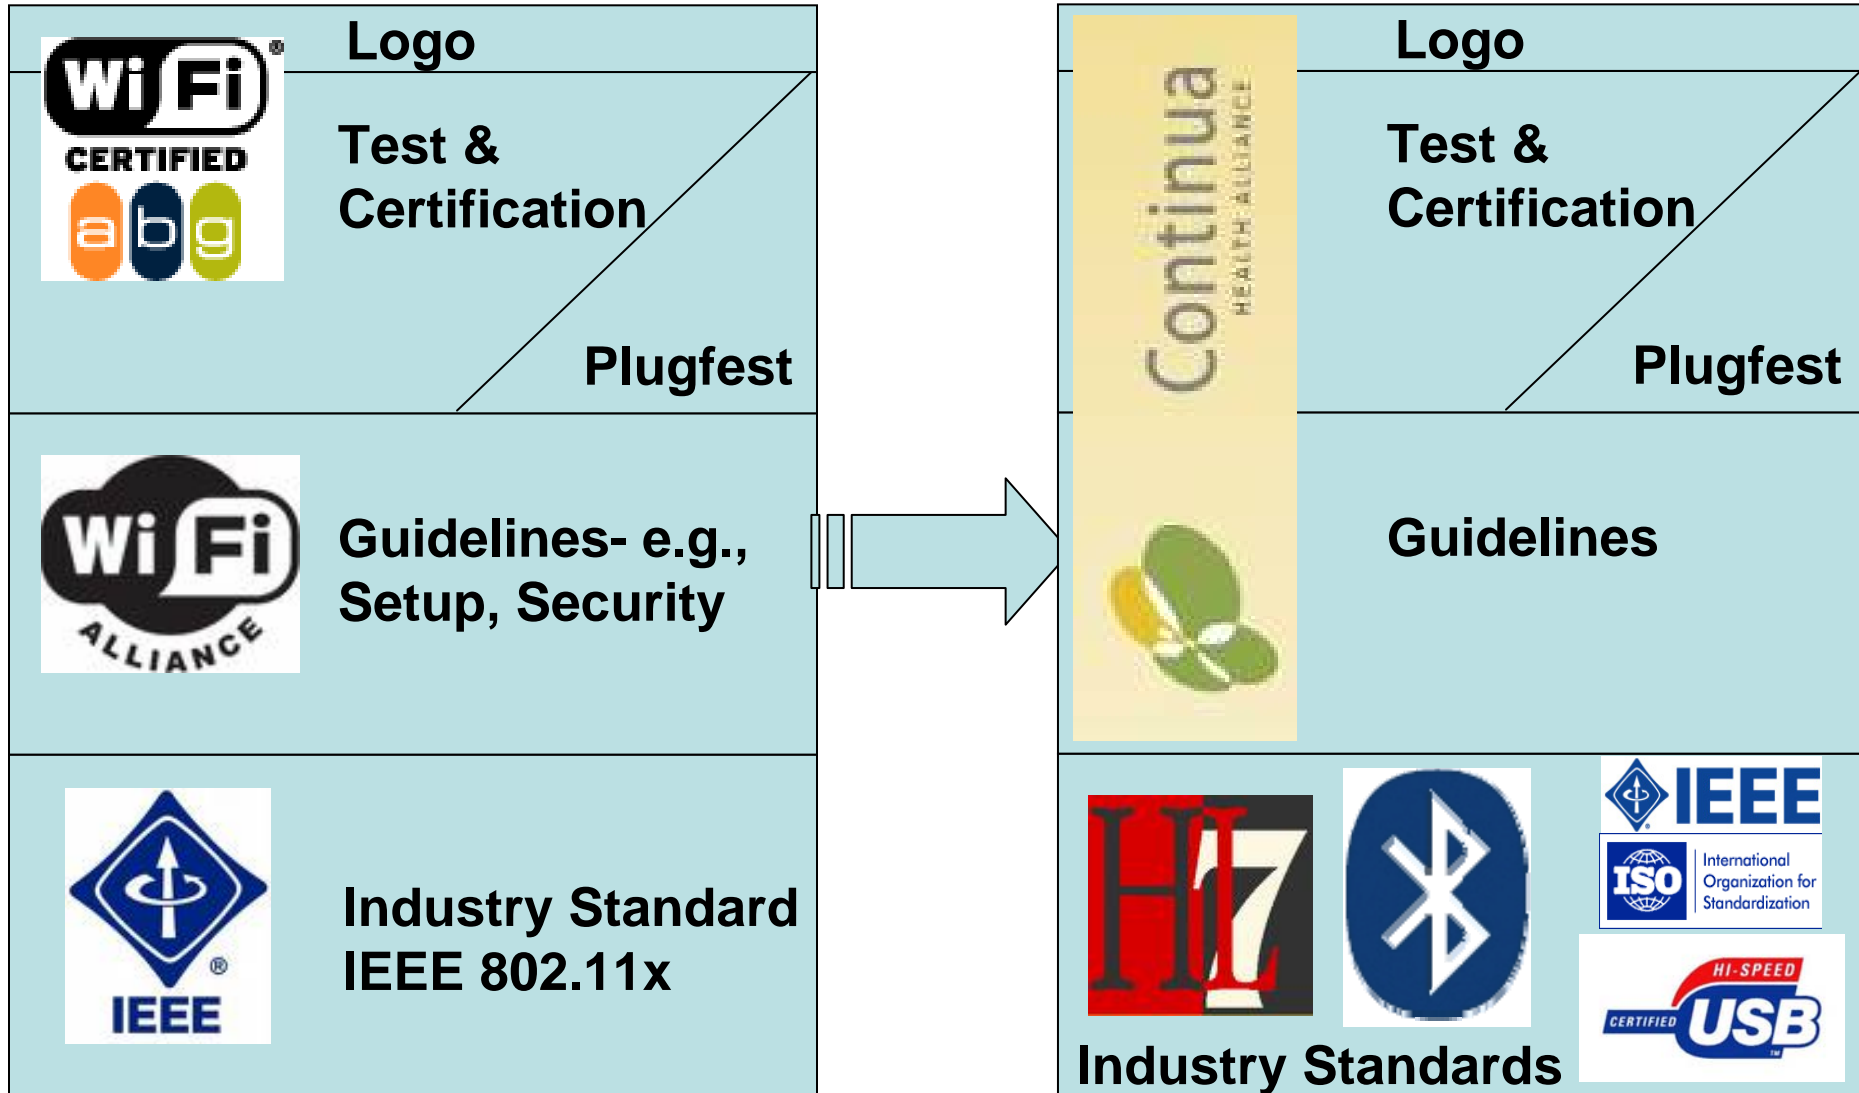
Wi Fi CERTIFIED a b g

Logo

Test & Certification

Plugfest

Wi Fi ALLIANCE

Guidelines- e.g., Setup, Security

IEEE

Industry Standard IEEE 802.11x

Continua HEALTH ALLIANCE

Logo

Test & Certification

Plugfest

Guidelines

HL7

IEEE

ISO International Organization for Standardization

HI-SPEED CERTIFIED USB

Industry Standards